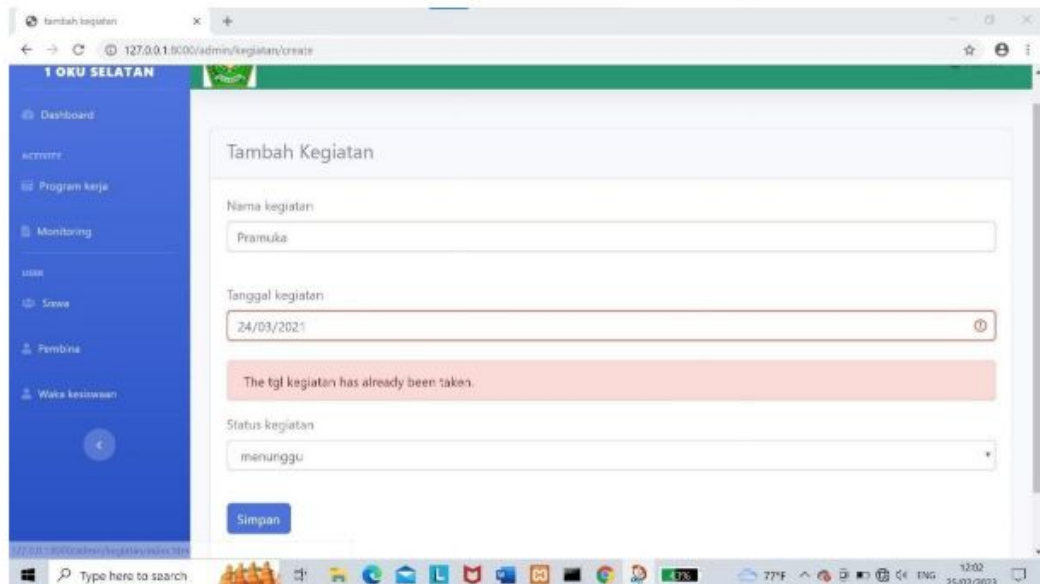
tambah kegiatan

127.0.0.1:8000/admin/kegiatan/create

1 OKU SELATAN

Dashboard

ACTIVITY

Program kerja

Monitoring

USER

Siswa

Pembina

Waka kesiswaan

Tambah Kegiatan

Nama kegiatan

Pramuka

Tanggal kegiatan

24/03/2021

The tgl kegiatan has already been taken.

Status kegiatan

menunggu

Simpan

Type here to search

77°F

ENG

12:02
25/03/2021